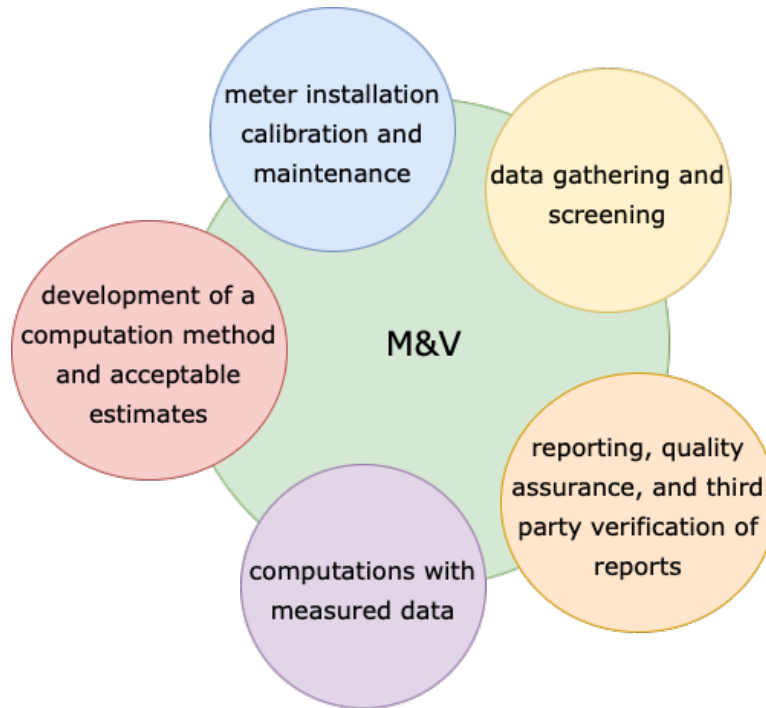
meter installation calibration and maintenance

data gathering and screening

M&V

development of a computation method and acceptable estimates

reporting, quality assurance, and third party verification of reports

computations with measured data